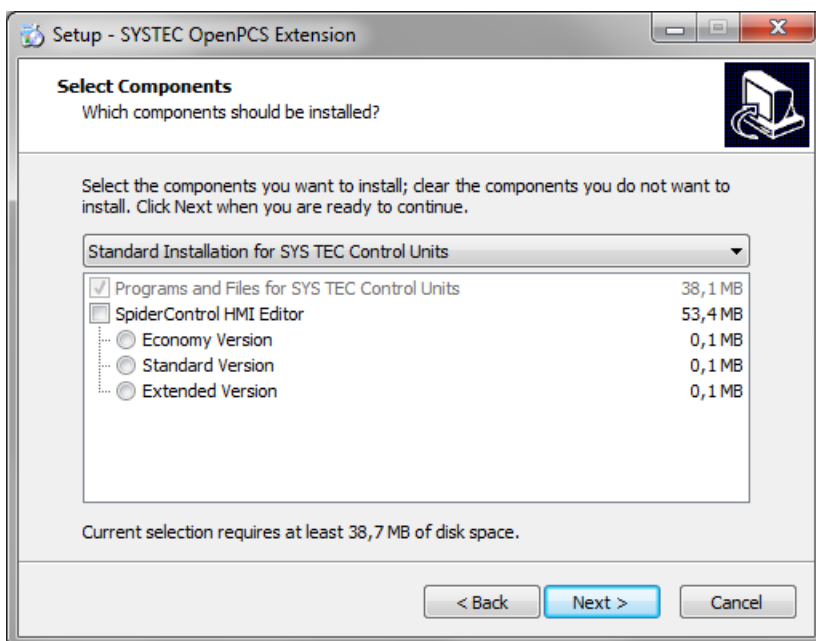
Setup - SYSTEC OpenPCS Extension

Select Components
Which components should be installed?

Select the components you want to install; clear the components you do not want to install. Click Next when you are ready to continue.

Standard Installation for SYS TEC Control Units

| | |
|---|---|
| Programs and Files for SYS TEC Control Units | 38,1 MB |
| SpiderControl HMI Editor | 53,4 MB |
| Economy Version | 0,1 MB |
| Standard Version | 0,1 MB |
| Extended Version | 0,1 MB |

Current selection requires at least 38,7 MB of disk space.

< Back   Next >   Cancel